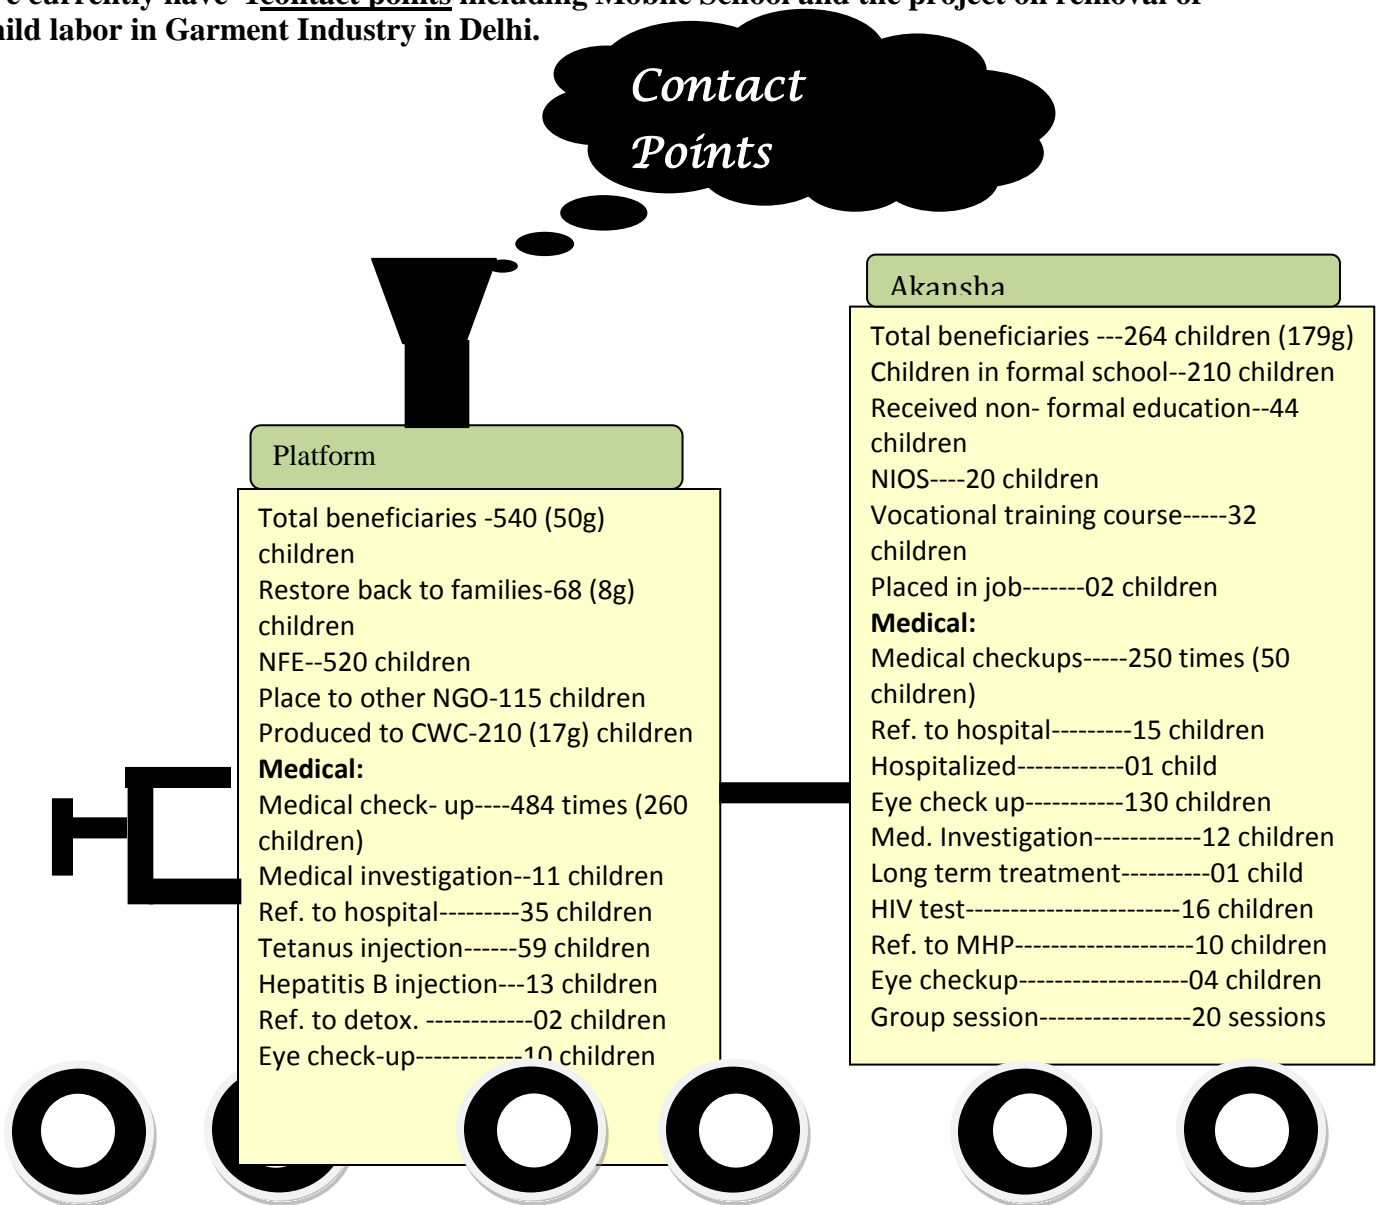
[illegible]e currently have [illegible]contact points including Mobile School and the project on removal of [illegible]hild labor in Garment Industry in Delhi.

Contact Points

Platform

Total beneficiaries -540 (50g) children
Restore back to families-68 (8g) children
NFE--520 children
Place to other NGO-115 children
Produced to CWC-210 (17g) children
**Medical:**
Medical check- up----484 times (260 children)
Medical investigation--11 children
Ref. to hospital---------35 children
Tetanus injection------59 children
Hepatitis B injection---13 children
Ref. to detox. ------------02 children
Eye check-up------------10 children

Akansha

Total beneficiaries ---264 children (179g)
Children in formal school--210 children
Received non- formal education--44 children
NIOS----20 children
Vocational training course-----32 children
Placed in job-------02 children
**Medical:**
Medical checkups-----250 times (50 children)
Ref. to hospital---------15 children
Hospitalized------------01 child
Eye check up-----------130 children
Med. Investigation------------12 children
Long term treatment----------01 child
HIV test-----------------------16 children
Ref. to MHP--------------------10 children
Eye checkup-------------------04 children
Group session-----------------20 sessions